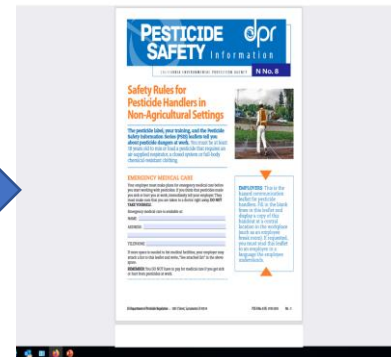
PESTICIDE SAFETY Information

dpr

CALIFORNIA ENVIRONMENTAL PROTECTION AGENCY

N No. 8

Safety Rules for Pesticide Handlers in Non-Agricultural Settings

The pesticide label, your training, and the Pesticide Safety Information Series (PSIS) leaflets tell you about pesticide dangers at work. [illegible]

EMERGENCY MEDICAL CARE

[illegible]

NAME

ADDRESS

TELEPHONE

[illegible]

EMPLOYERS: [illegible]

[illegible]